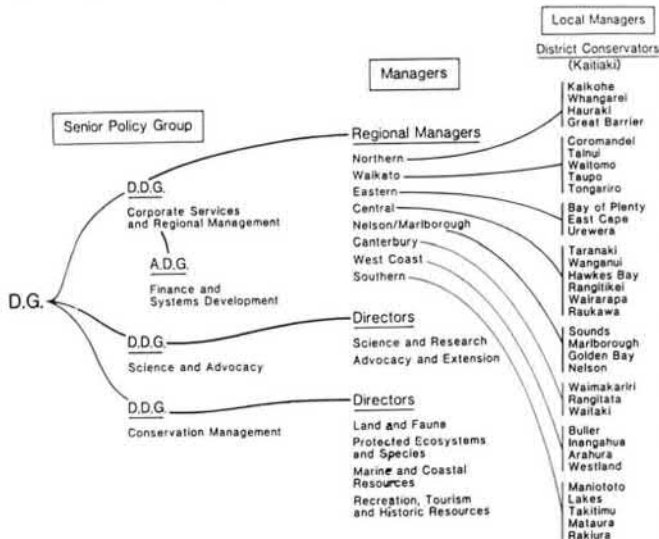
Local Managers

District Conservators (Kaitiaki)

Managers

Senior Policy Group

D.G.

D.D.G.
Corporate Services and Regional Management

A.D.G.
Finance and Systems Development

D.D.G.
Science and Advocacy

D.D.G.
Conservation Management

Regional Managers
Northern
Waikato
Eastern
Central
Nelson/Marlborough
Canterbury
West Coast
Southern

Directors
Science and Research
Advocacy and Extension

Directors
Land and Fauna
Protected Ecosystems and Species
Marine and Coastal Resources
Recreation, Tourism and Historic Resources

Kaikohe
Whangarei
Hauraki
Great Barrier

Coromandel
Tainui
Waitomo
Taupo
Tongariro

Bay of Plenty
East Cape
Urewera

Taranaki
Wanganui
Hawkes Bay
Rangitikei
Wairarapa
Raukawa

Sounds
Marlborough
Golden Bay
Nelson

Waimakariri
Rangitata
Waitaki

Buller
Inangahua
Arahura
Westland

Maniototo
Lakes
Takitimu
Mataura
Rakiura